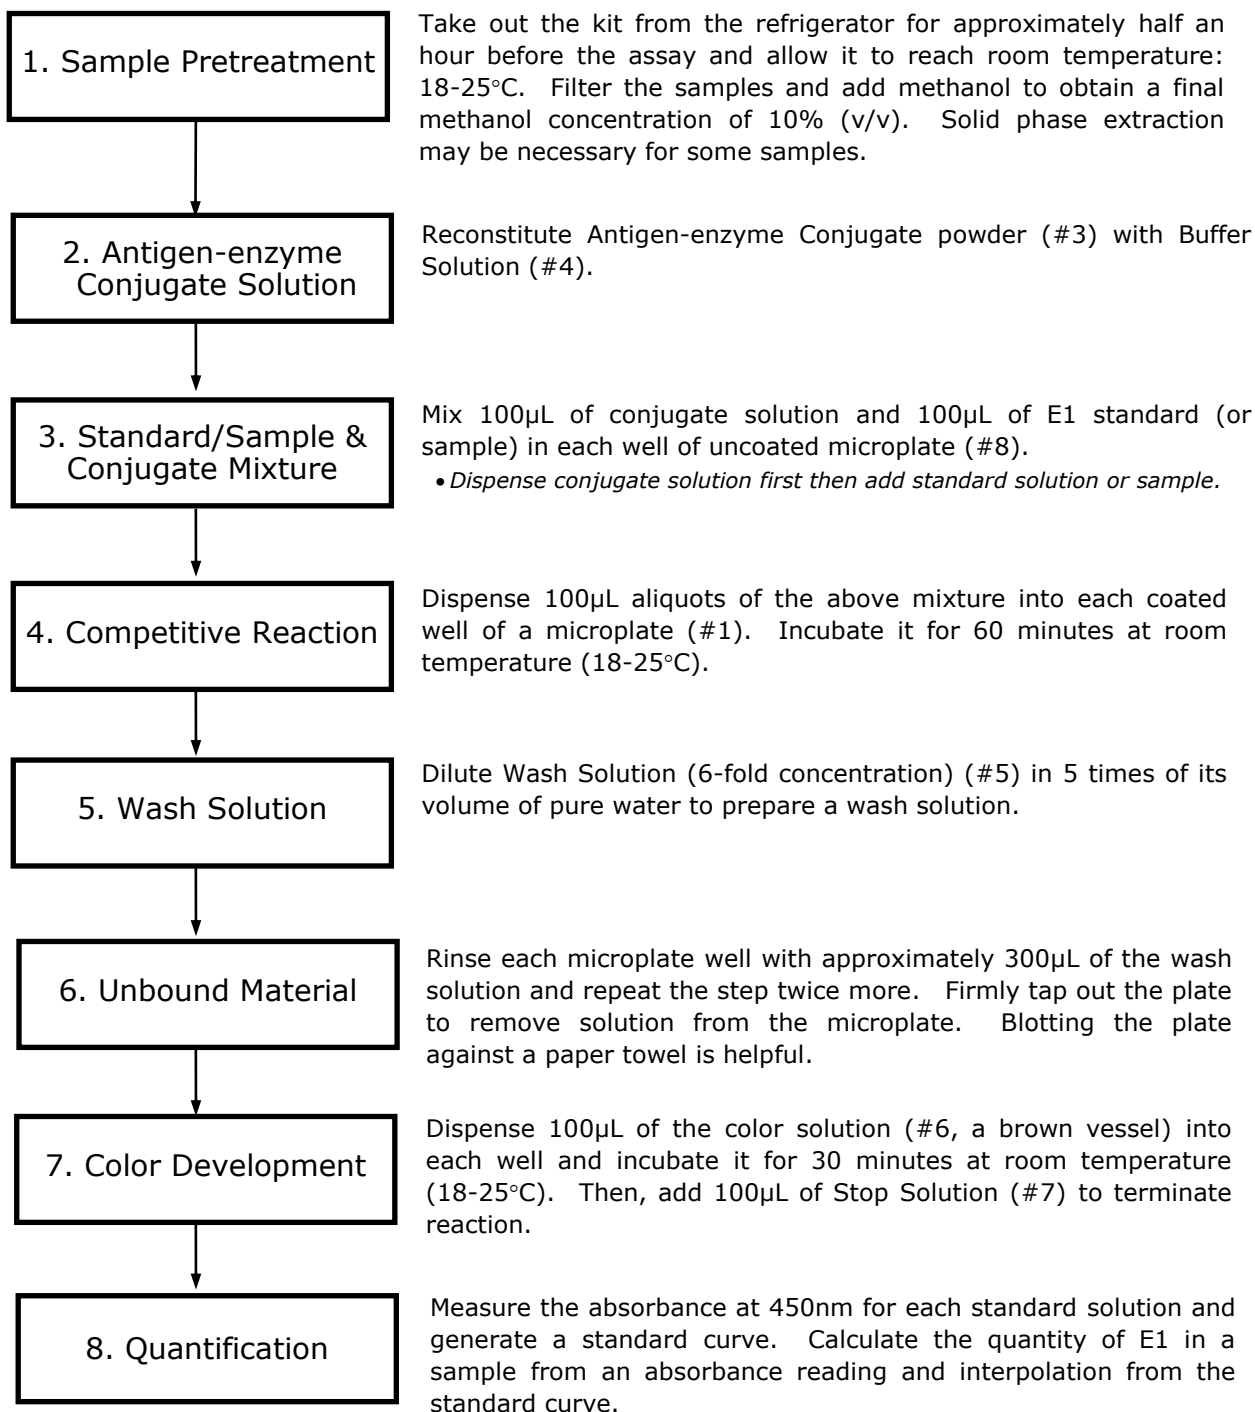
1. Sample Pretreatment

Take out the kit from the refrigerator for approximately half an hour before the assay and allow it to reach room temperature: 18-25◦C. Filter the samples and add methanol to obtain a final methanol concentration of 10% (v/v). Solid phase extraction may be necessary for some samples.

2. Antigen-enzyme Conjugate Solution

Reconstitute Antigen-enzyme Conjugate powder (#3) with Buffer Solution (#4).

3. Standard/Sample & Conjugate Mixture

Mix 100μL of conjugate solution and 100μL of E1 standard (or sample) in each well of uncoated microplate (#8).

• Dispense conjugate solution first then add standard solution or sample.

4. Competitive Reaction

Dispense 100μL aliquots of the above mixture into each coated well of a microplate (#1). Incubate it for 60 minutes at room temperature (18-25◦C).

5. Wash Solution

Dilute Wash Solution (6-fold concentration) (#5) in 5 times of its volume of pure water to prepare a wash solution.

6. Unbound Material

Rinse each microplate well with approximately 300μL of the wash solution and repeat the step twice more. Firmly tap out the plate to remove solution from the microplate. Blotting the plate against a paper towel is helpful.

7. Color Development

Dispense 100μL of the color solution (#6, a brown vessel) into each well and incubate it for 30 minutes at room temperature (18-25◦C). Then, add 100μL of Stop Solution (#7) to terminate reaction.

8. Quantification

Measure the absorbance at 450nm for each standard solution and generate a standard curve. Calculate the quantity of E1 in a sample from an absorbance reading and interpolation from the standard curve.